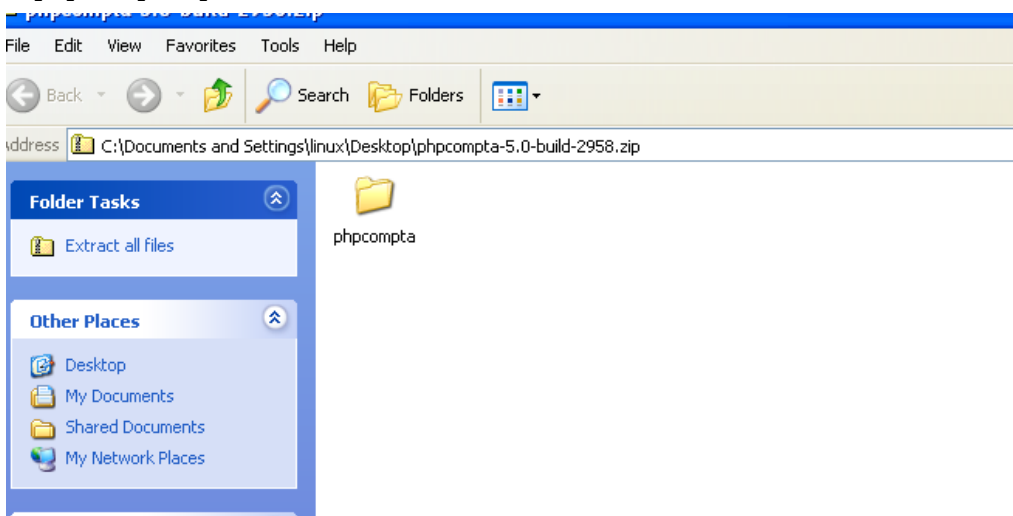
phpcompta-5.0-build-2958.zip

File Edit View Favorites Tools Help

Back Search Folders

ddress C:\Documents and Settings\linux\Desktop\phpcompta-5.0-build-2958.zip

Folder Tasks

Extract all files

Other Places

Desktop
My Documents
Shared Documents
My Network Places

phpcompta